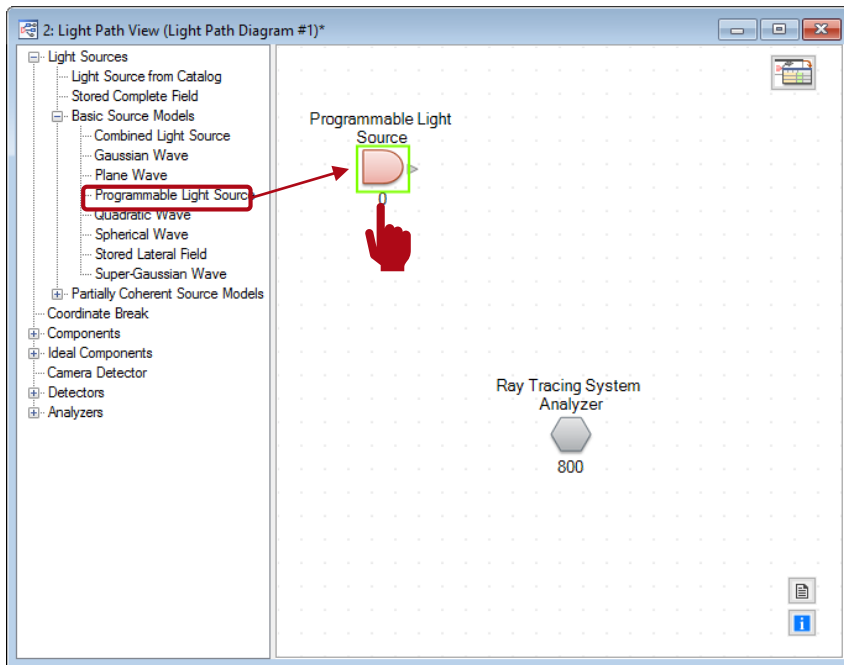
2: Light Path View (Light Path Diagram #1)*

Light Sources
Light Source from Catalog
Stored Complete Field
Basic Source Models
Combined Light Source
Gaussian Wave
Plane Wave
Programmable Light Sourc
Quadratic Wave
Spherical Wave
Stored Lateral Field
Super-Gaussian Wave
Partially Coherent Source Models
Coordinate Break
Components
Ideal Components
Camera Detector
Detectors
Analyzers

Programmable Light Source
0

Ray Tracing System Analyzer
800